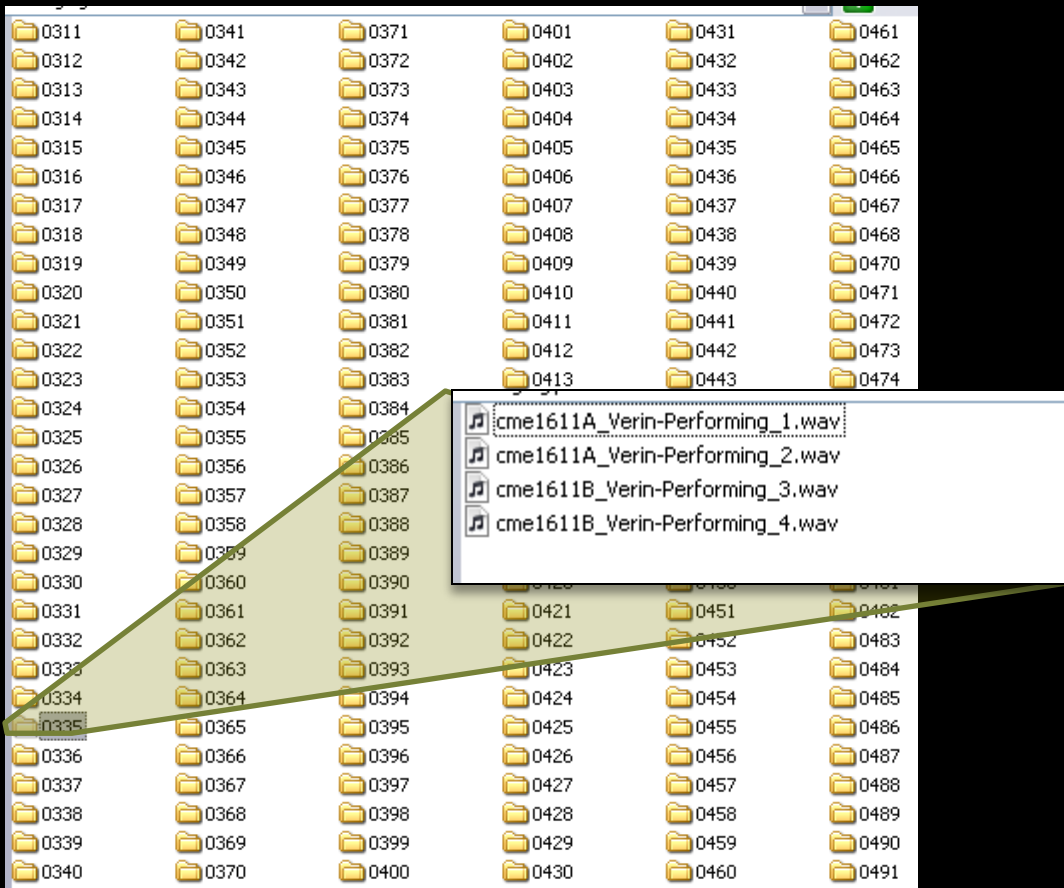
0311
0312
0313
0314
0315
0316
0317
0318
0319
0320
0321
0322
0323
0324
0325
0326
0327
0328
0329
0330
0331
0332
0333
0334
0335
0336
0337
0338
0339
0340

0341
0342
0343
0344
0345
0346
0347
0348
0349
0350
0351
0352
0353
0354
0355
0356
0357
0358
0359
0360
0361
0362
0363
0364
0365
0366
0367
0368
0369
0370

0371
0372
0373
0374
0375
0376
0377
0378
0379
0380
0381
0382
0383
0384
0385
0386
0387
0388
0389
0390
0391
0392
0393
0394
0395
0396
0397
0398
0399
0400

0401
0402
0403
0404
0405
0406
0407
0408
0409
0410
0411
0412
0413
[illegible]
0421
0422
0423
0424
0425
0426
0427
0428
0429
0430

0431
0432
0433
0434
0435
0436
0437
0438
0439
0440
0441
0442
0443
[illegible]
0451
0452
0453
0454
0455
0456
0457
0458
0459
0460

0461
0462
0463
0464
0465
0466
0467
0468
0470
0471
0472
0473
0474
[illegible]
0482
0483
0484
0485
0486
0487
0488
0489
0490
0491

cme1611A_Verin-Performing_1.wav
cme1611A_Verin-Performing_2.wav
cme1611B_Verin-Performing_3.wav
cme1611B_Verin-Performing_4.wav